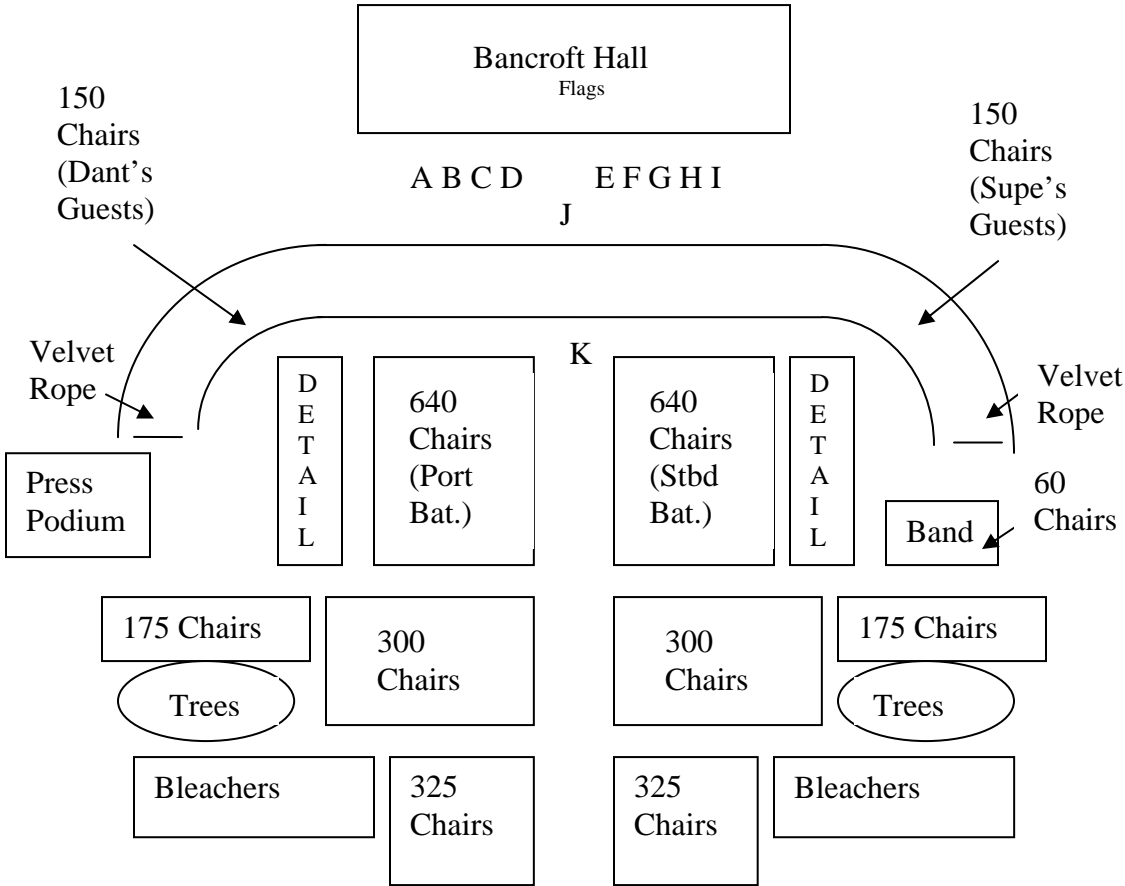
Bancroft Hall
Flags

150 Chairs (Dant's Guests)

A B C D E F G H I

J

150 Chairs (Supe's Guests)

Velvet Rope

K

Velvet Rope

Press Podium

D E T A I L

640 Chairs (Port Bat.)

640 Chairs (Stbd Bat.)

D E T A I L

60 Chairs

Band

175 Chairs

300 Chairs

300 Chairs

175 Chairs

Trees

Trees

Bleachers

325 Chairs

325 Chairs

Bleachers